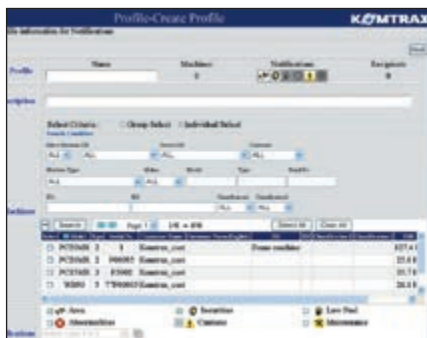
Profile-Create Profile

KOMTRAX

No information for Notifications

Profile

Name

Machines

0

Notifications

Recipients

0

Description

Select Criteria: Group Select Individual Select

Machines

ALL

ALL

ALL

ALL

Search

Page 1

Select All

Clear All

PC138US 2 1 Komtrax_cust

PC138US 2 F00085 Komtrax_cust

PC138US 2 F3008 Komtrax_cust

WB93 7 7T00003 Komtrax_cust

Area

Abnormalities

Curfew

Low Fuel

Maintenance

Position

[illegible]